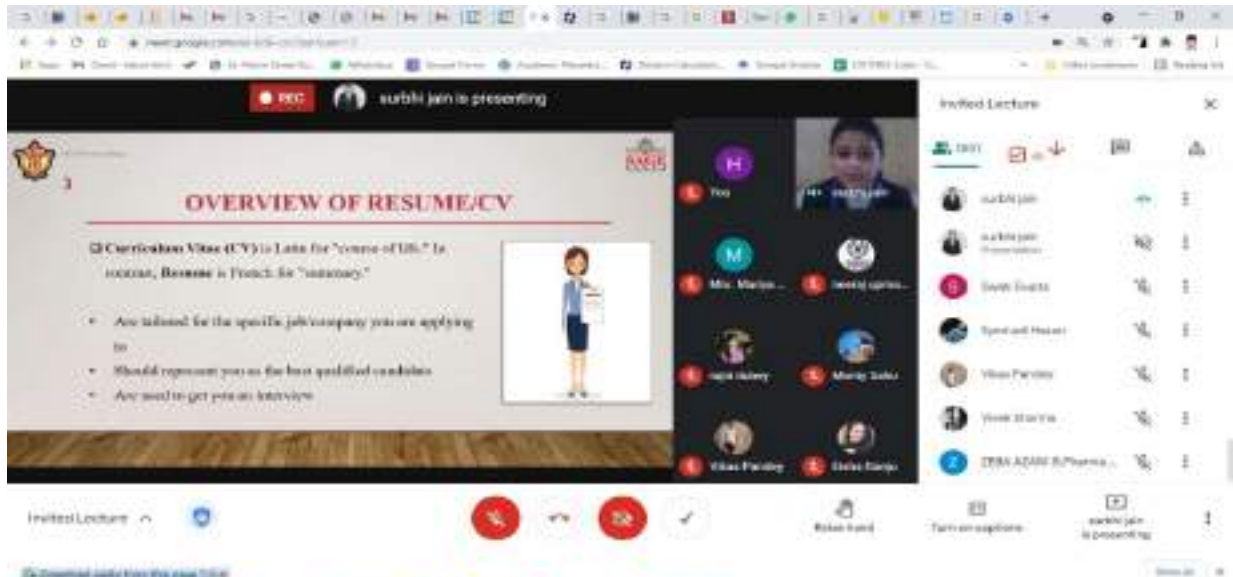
REC surbhi jain is presenting

OVERVIEW OF RESUME/CV

Curriculum Vitae (CV) is Latin for "course of life." In contrast, Resume is French for "summary."

• Are tailored for the specific job/company you are applying to
• Should represent you as the best qualified candidate
• Are used to get you an interview

You
Mrs. Mariya...
neeraj upreti
rajni dubey
Monty Sahu
Vikas Pandey
Stella Sanju

Invited Lecture

surbhi jain
surbhi jain Presentation
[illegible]
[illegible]
Vikas Pandey
Vivek Sharma
ZEBA AZAM B.Pharma...

Invited Lecture

Raise hand
Turn on captions
surbhi jain is presenting